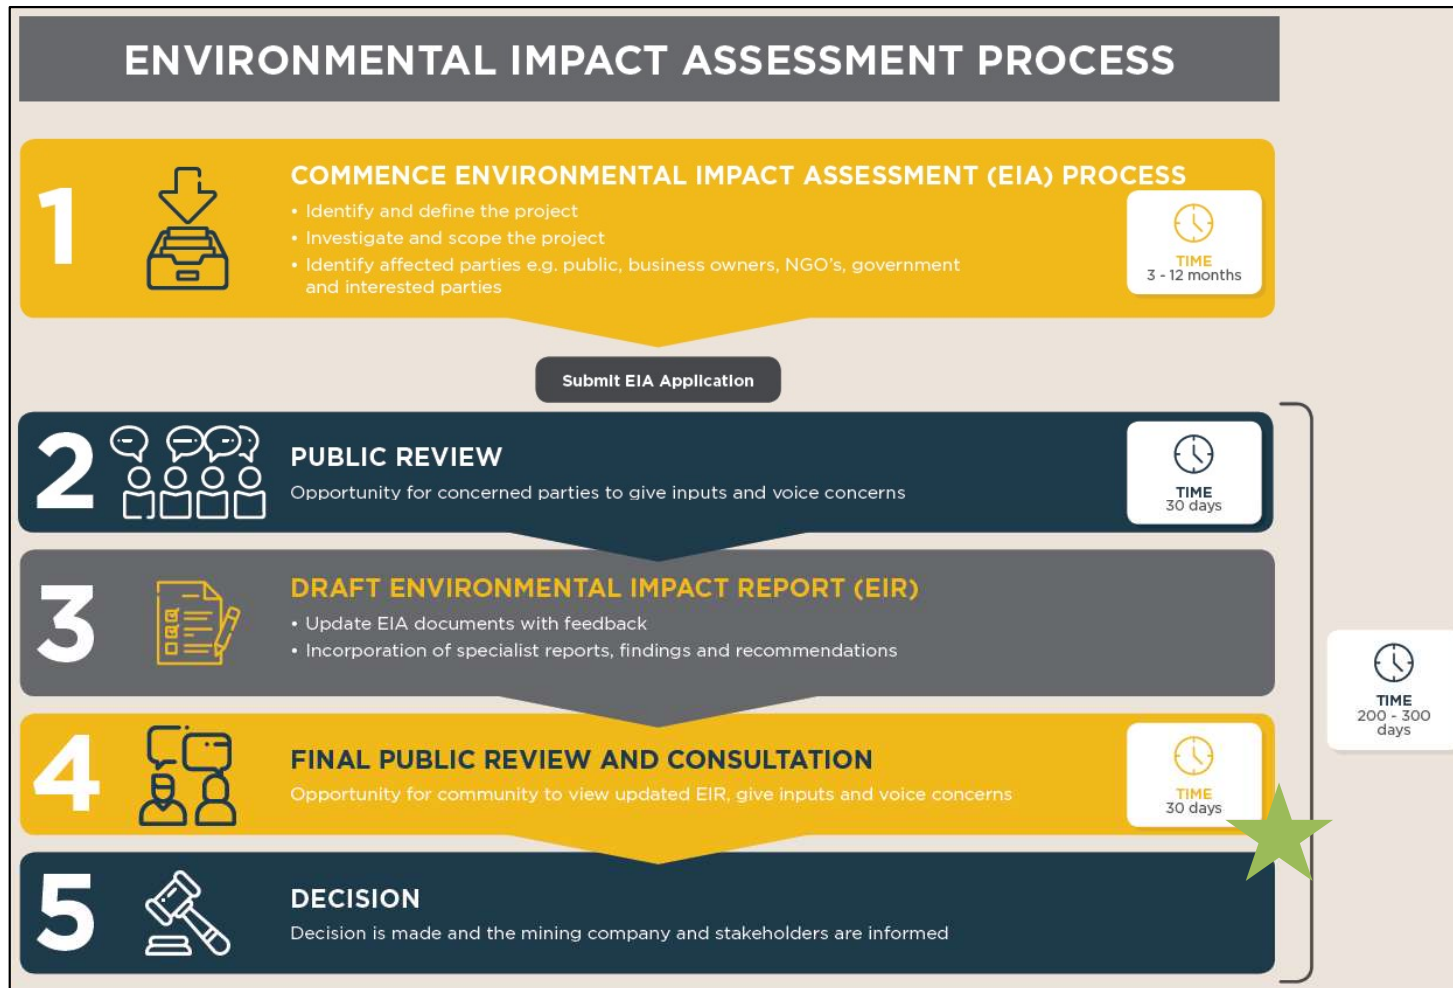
ENVIRONMENTAL IMPACT ASSESSMENT PROCESS

1

COMMENCE ENVIRONMENTAL IMPACT ASSESSMENT (EIA) PROCESS

• Identify and define the project
• Investigate and scope the project
• Identify affected parties e.g. public, business owners, NGO's, government and interested parties

TIME
3 - 12 months

Submit EIA Application

2

PUBLIC REVIEW

Opportunity for concerned parties to give inputs and voice concerns

TIME
30 days

3

DRAFT ENVIRONMENTAL IMPACT REPORT (EIR)

• Update EIA documents with feedback
• Incorporation of specialist reports, findings and recommendations

TIME
200 - 300 days

4

FINAL PUBLIC REVIEW AND CONSULTATION

Opportunity for community to view updated EIR, give inputs and voice concerns

TIME
30 days

5

DECISION

Decision is made and the mining company and stakeholders are informed